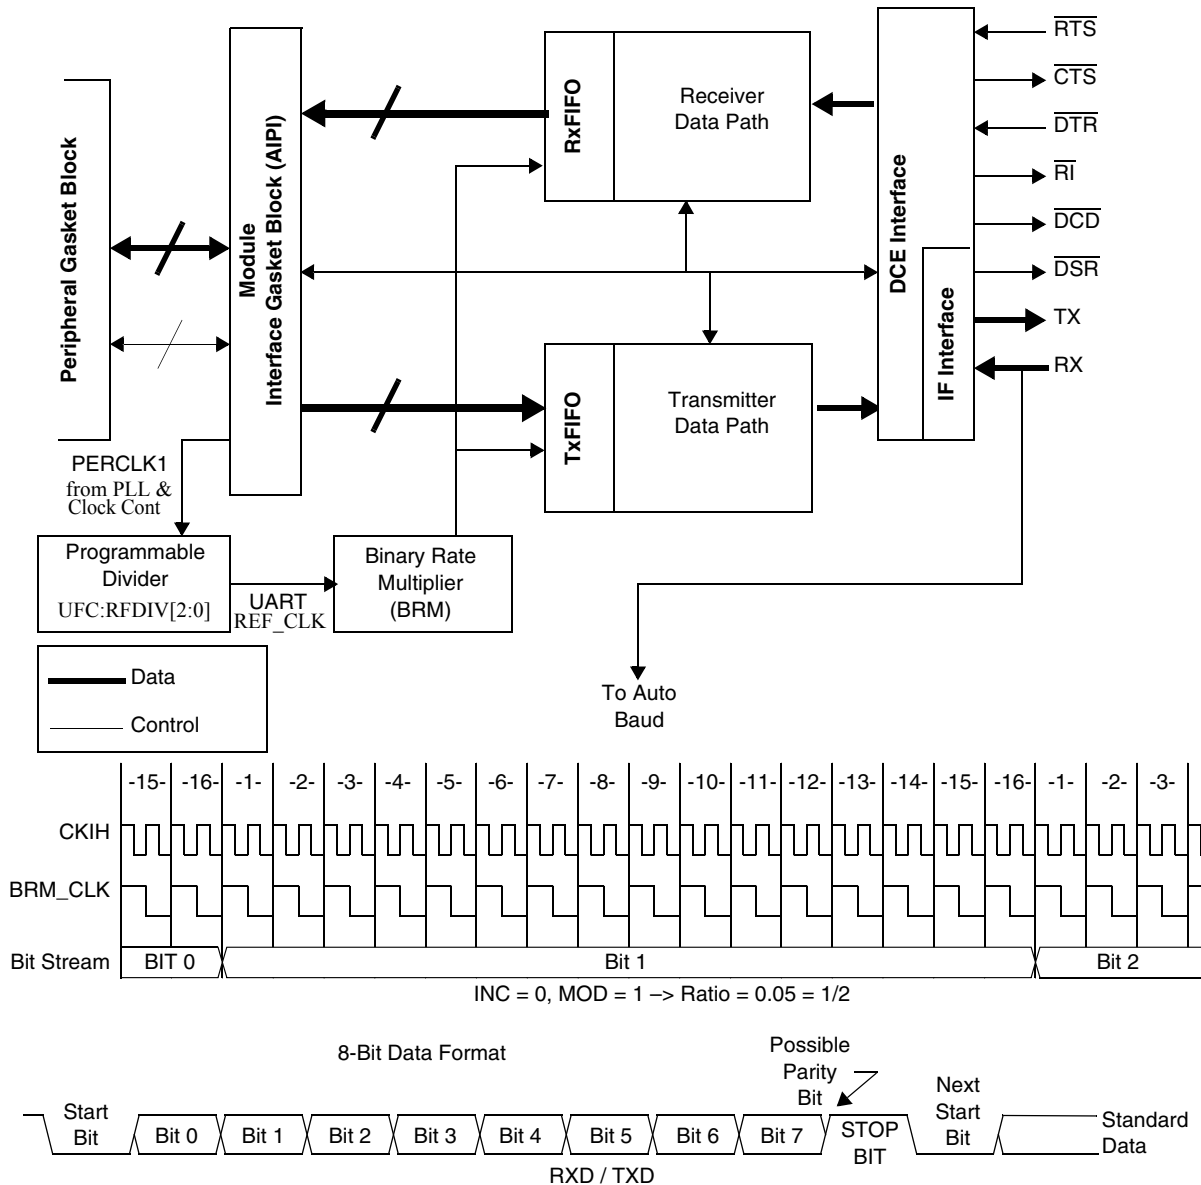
Peripheral Gasket Block

Module
Interface Gasket Block (AIPI)

RxFIFO

Receiver
Data Path

TxFIFO

Transmitter
Data Path

DCE Interface

IF Interface

$\overline{RTS}$

$\overline{CTS}$

$\overline{DTR}$

$\overline{RI}$

$\overline{DCD}$

$\overline{DSR}$

TX

RX

PERCLK1
from PLL &
Clock Cont

Programmable
Divider
UFC:RFDIV[2:0]

UART
REF_CLK

Binary Rate
Multiplier
(BRM)

To Auto
Baud

Data

Control

-15- -16- -1- -2- -3- -4- -5- -6- -7- -8- -9- -10- -11- -12- -13- -14- -15- -16- -1- -2- -3-

CKIH

BRM_CLK

Bit Stream BIT 0 Bit 1 Bit 2

INC = 0, MOD = 1 –> Ratio = 0.05 = 1/2

8-Bit Data Format

Possible
Parity
Bit

Start
Bit

Bit 0 Bit 1 Bit 2 Bit 3 Bit 4 Bit 5 Bit 6 Bit 7

STOP
BIT

Next
Start
Bit

Standard
Data

RXD / TXD